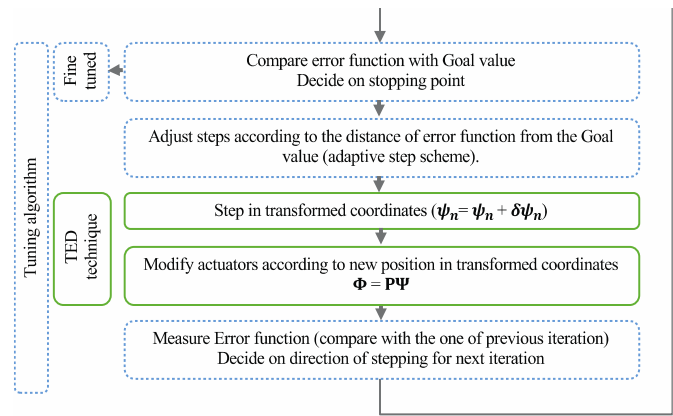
Tuning algorithm

Fine tuned

Compare error function with Goal value
Decide on stopping point

Adjust steps according to the distance of error function from the Goal value (adaptive step scheme).

TED technique

Step in transformed coordinates ($\boldsymbol{\psi_n} = \boldsymbol{\psi_n} + \boldsymbol{\delta\psi_n}$)

Modify actuators according to new position in transformed coordinates
$\mathbf{\Phi} = \mathbf{P\Psi}$

Measure Error function (compare with the one of previous iteration)
Decide on direction of stepping for next iteration